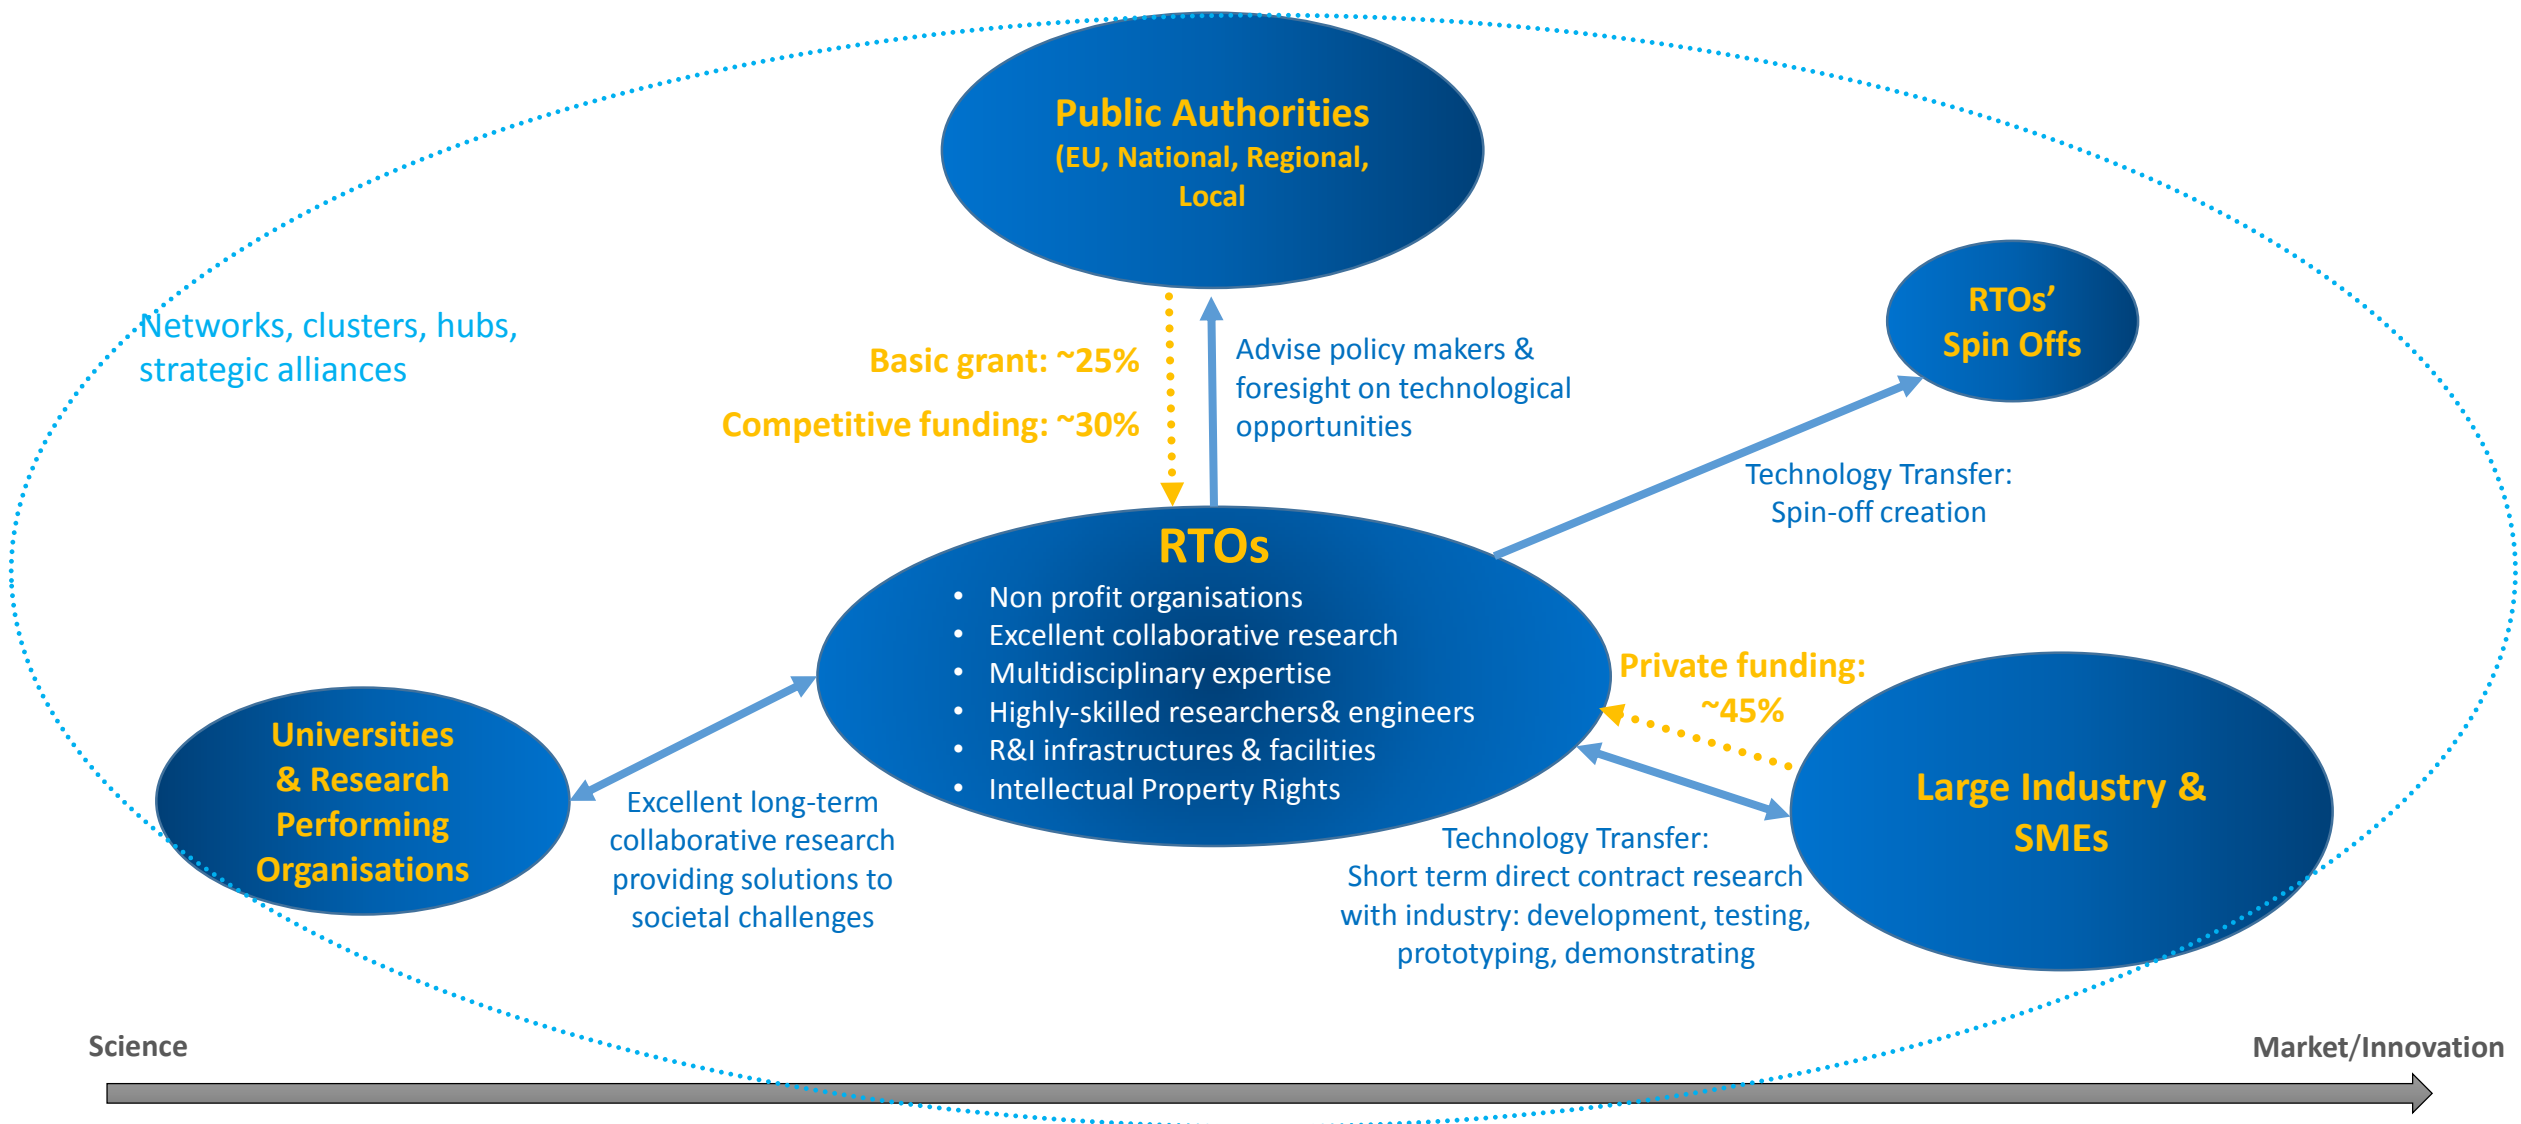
Public Authorities
(EU, National, Regional, Local

Networks, clusters, hubs, strategic alliances

Basic grant: ~25%

Competitive funding: ~30%

Advise policy makers & foresight on technological opportunities

RTOs'
Spin Offs

Technology Transfer:
Spin-off creation

RTOs
• Non profit organisations
• Excellent collaborative research
• Multidisciplinary expertise
• Highly-skilled researchers& engineers
• R&I infrastructures & facilities
• Intellectual Property Rights

Private funding: ~45%

Universities & Research Performing Organisations

Excellent long-term collaborative research providing solutions to societal challenges

Large Industry & SMEs

Technology Transfer:
Short term direct contract research with industry: development, testing, prototyping, demonstrating

Science

Market/Innovation